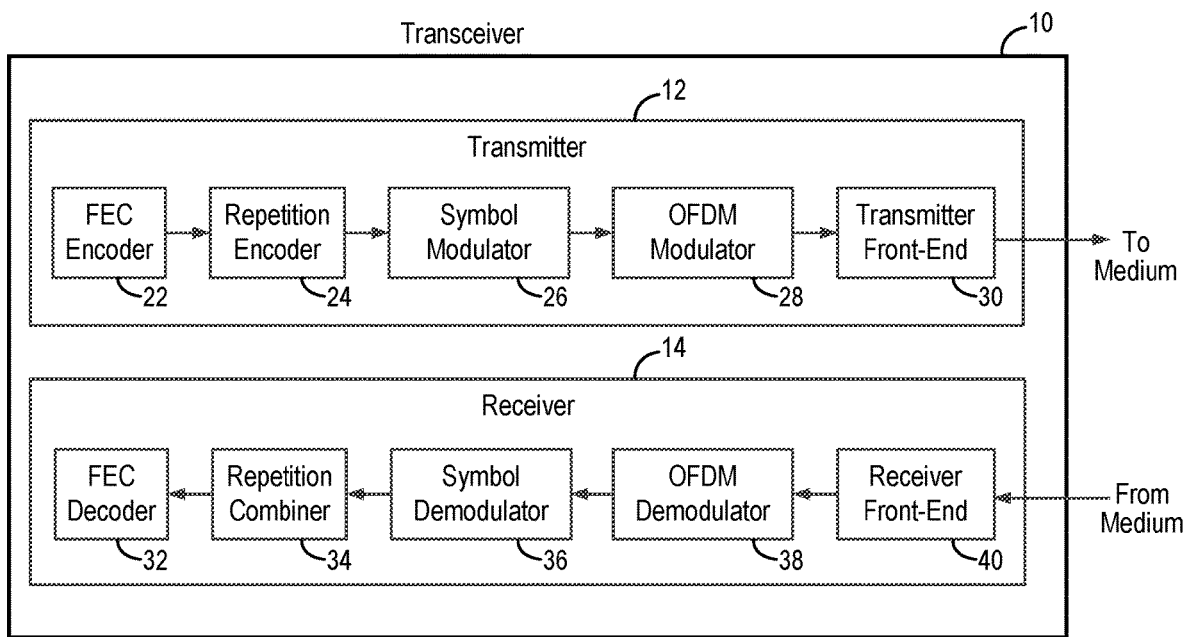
Transceiver
10
12
Transmitter
FEC Encoder
22
Repetition Encoder
24
Symbol Modulator
26
OFDM Modulator
28
Transmitter Front-End
30
To Medium
14
Receiver
FEC Decoder
32
Repetition Combiner
34
Symbol Demodulator
36
OFDM Demodulator
38
Receiver Front-End
40
From Medium